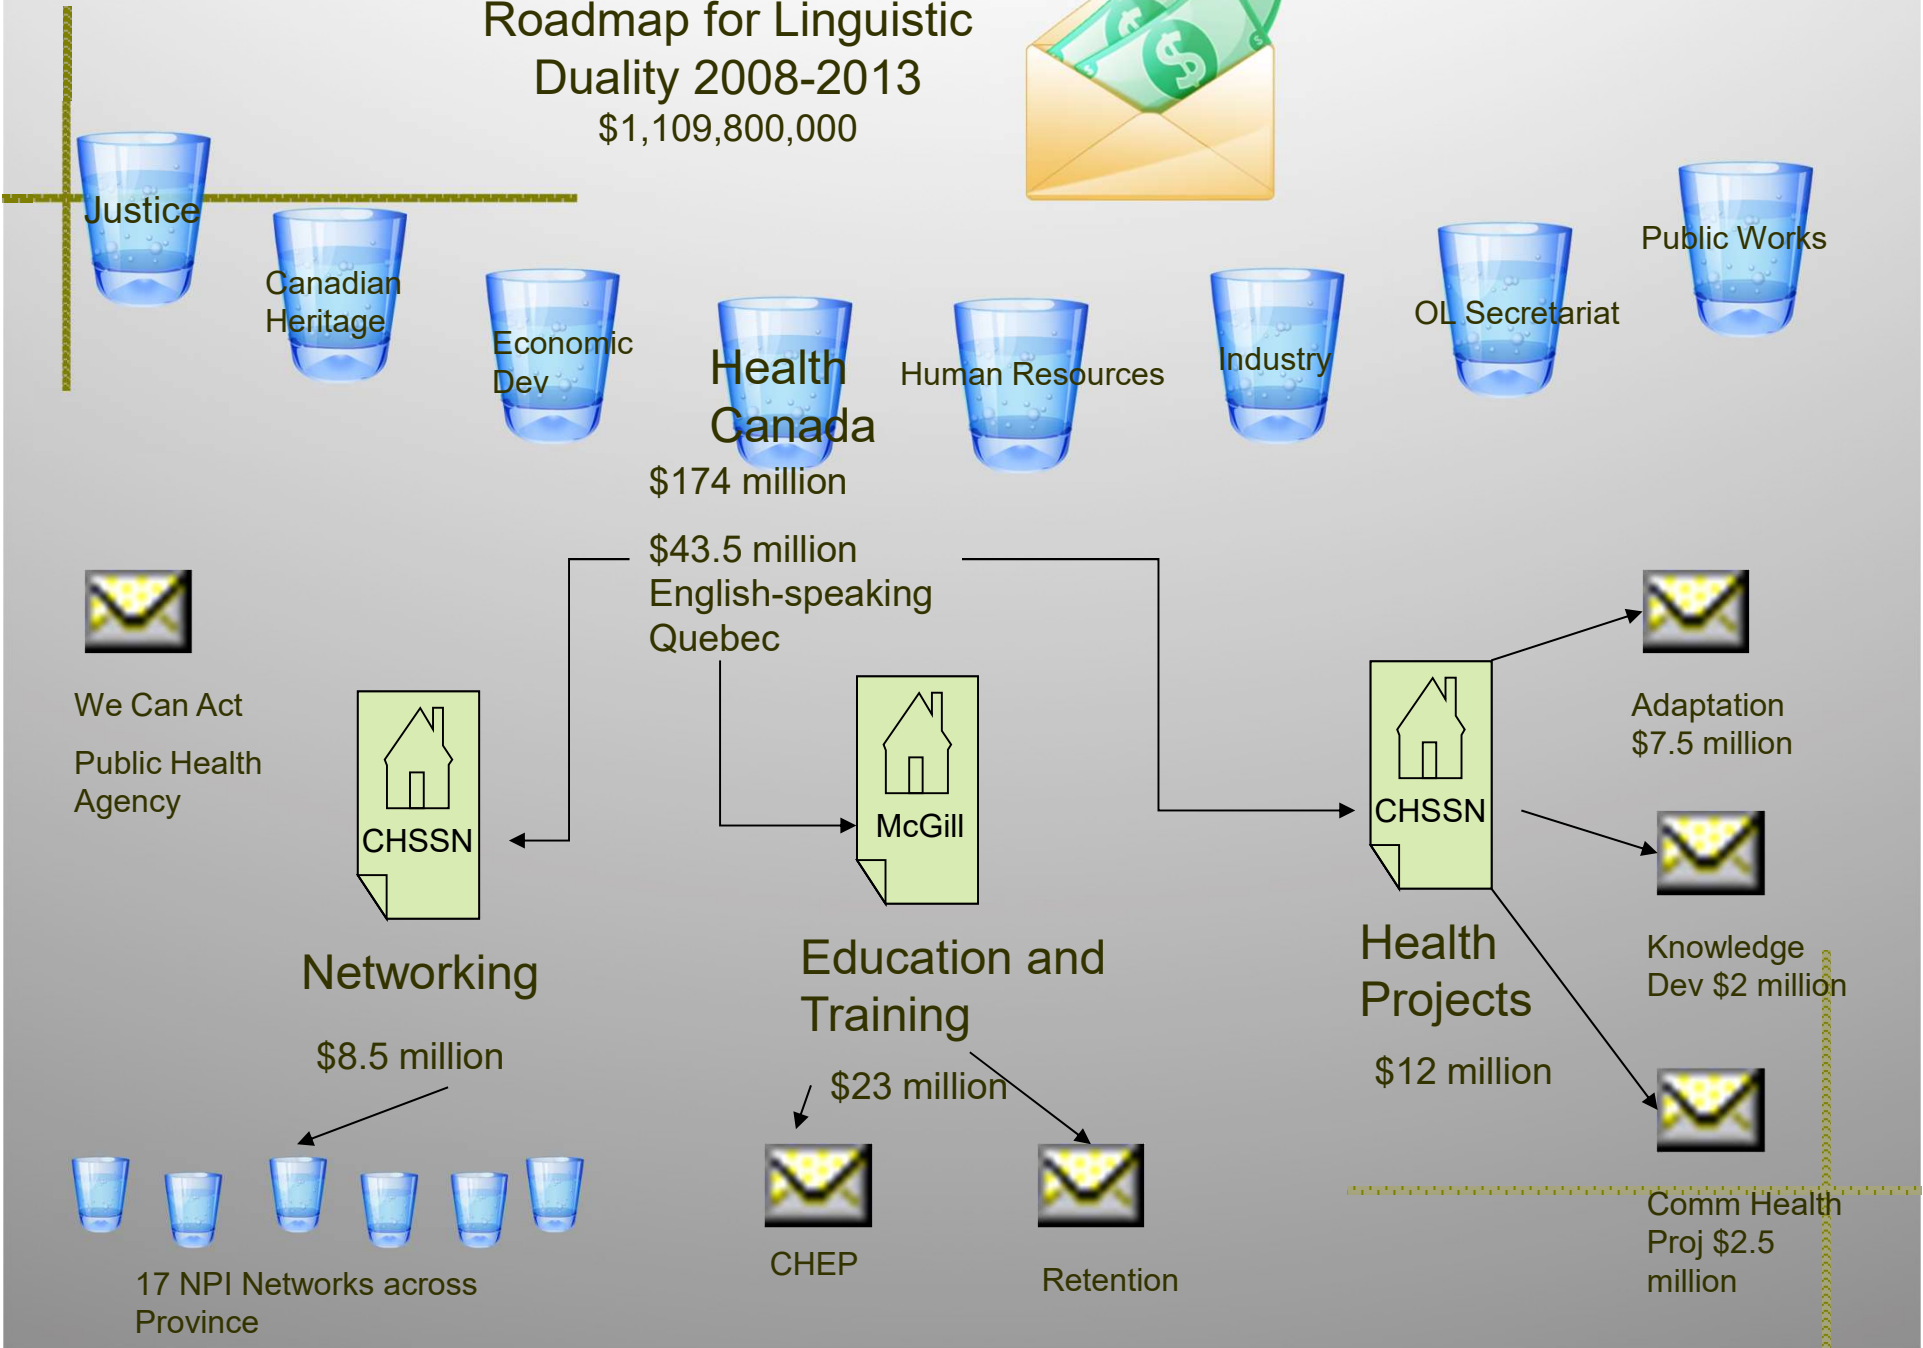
Roadmap for Linguistic Duality 2008-2013
$1,109,800,000

Justice

Canadian Heritage

Economic Dev

Health Canada

Human Resources

Industry

OL Secretariat

Public Works

$174 million

$43.5 million English-speaking Quebec

We Can Act

Public Health Agency

CHSSN

Networking

$8.5 million

17 NPI Networks across Province

McGill

Education and Training

$23 million

CHEP

Retention

CHSSN

Health Projects

$12 million

Adaptation $7.5 million

Knowledge Dev $2 million

Comm Health Proj $2.5 million